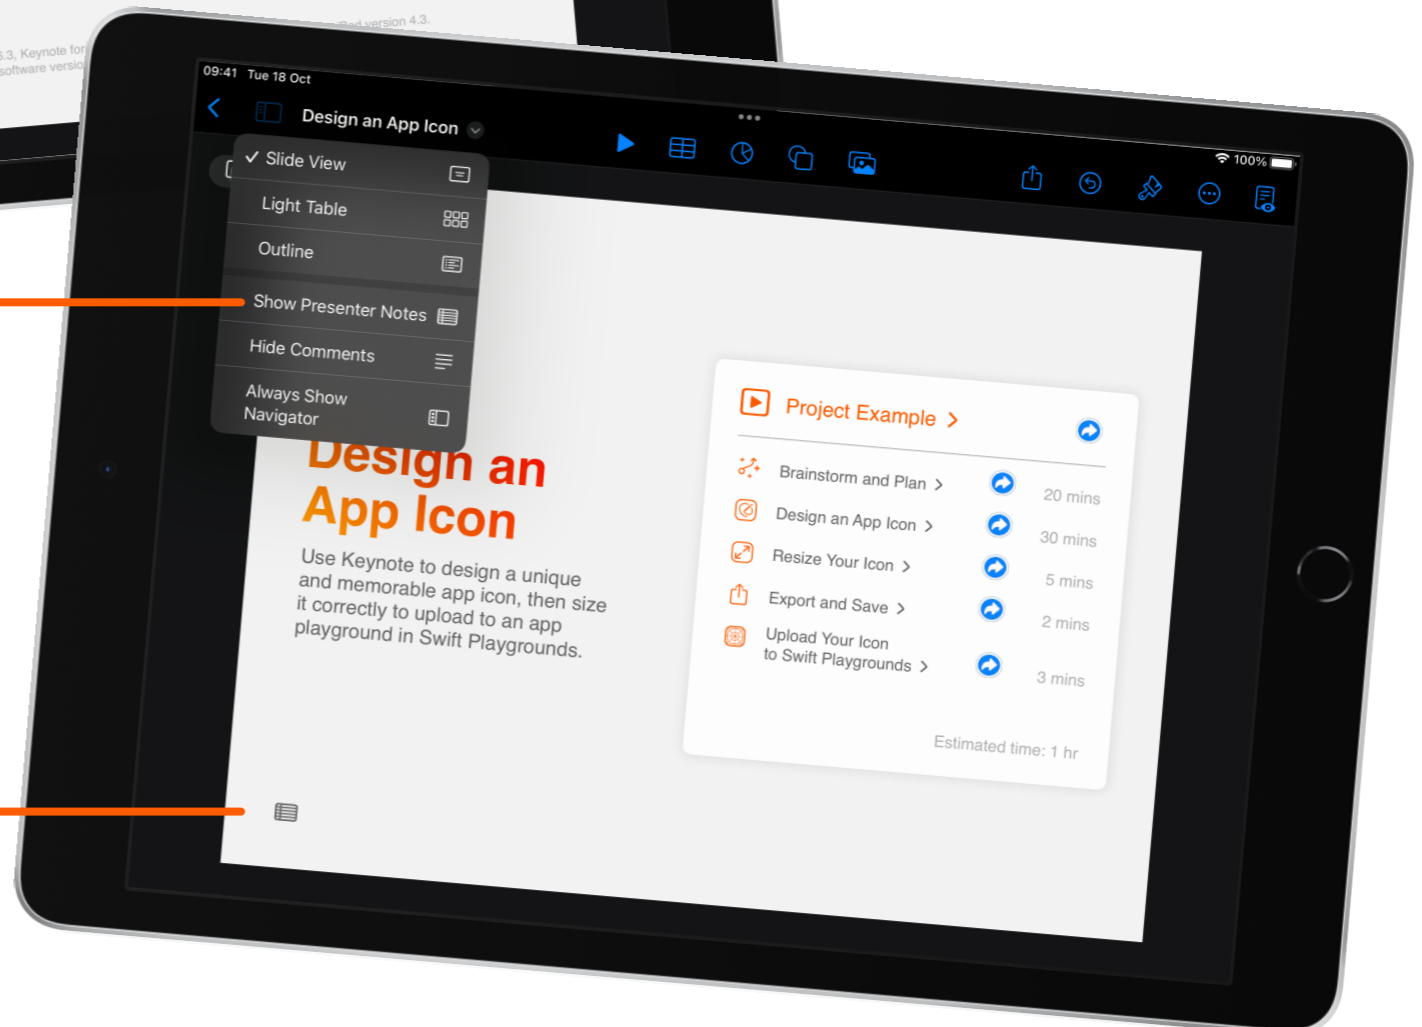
6.3, Keynote for software versio

iPad version 4.3.

09:41 Tue 18 Oct

100%

Design an App Icon

✓ Slide View

Light Table

Outline

Show Presenter Notes

Hide Comments

Always Show Navigator

Design an App Icon

Use Keynote to design a unique and memorable app icon, then size it correctly to upload to an app playground in Swift Playgrounds.

Project Example >

Brainstorm and Plan > 20 mins

Design an App Icon > 30 mins

Resize Your Icon > 5 mins

Export and Save > 2 mins

Upload Your Icon to Swift Playgrounds > 3 mins

Estimated time: 1 hr